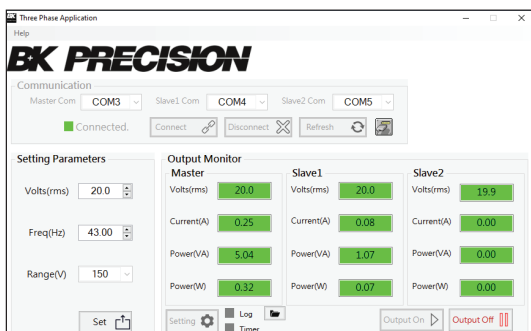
Three Phase Application
Help

BK PRECISION

Communication
Master Com COM3 Slave1 Com COM4 Slave2 Com COM5
Connected. Connect Disconnect Refresh

Setting Parameters
Volts(rms) 20.0
Freq(Hz) 43.00
Range(V) 150
Set

Output Monitor

| Master | | Slave1 | | Slave2 | |
|---|---|---|---|---|---|
| Volts(rms) | 20.0 | Volts(rms) | 20.0 | Volts(rms) | 19.9 |
| Current(A) | 0.25 | Current(A) | 0.08 | Current(A) | 0.00 |
| Power(VA) | 5.04 | Power(VA) | 1.07 | Power(VA) | 0.00 |
| Power(W) | 0.32 | Power(W) | 0.07 | Power(W) | 0.00 |

Setting Log Timer Output On Output Off